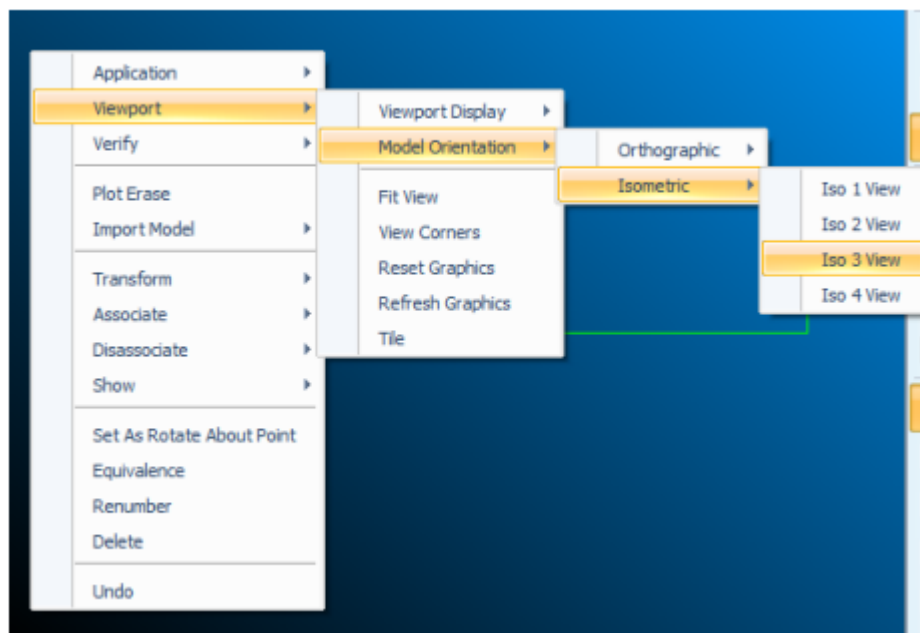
Application
Viewport
Verify

Plot Erase
Import Model

Transform
Associate
Disassociate
Show

Set As Rotate About Point
Equivalence
Renumber
Delete

Undo

Viewport Display
Model Orientation

Fit View
View Corners
Reset Graphics
Refresh Graphics
Tile

Orthographic
Isometric

Iso 1 View
Iso 2 View
Iso 3 View
Iso 4 View